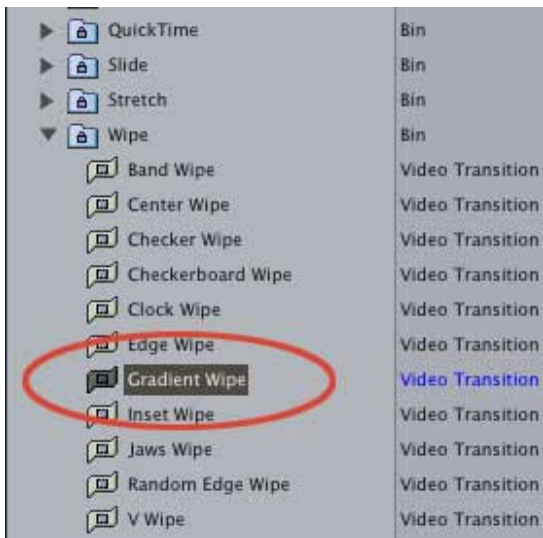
| | |
|---|---|
| QuickTime | Bin |
| Slide | Bin |
| Stretch | Bin |
| Wipe | Bin |
| Band Wipe | Video Transition |
| Center Wipe | Video Transition |
| Checker Wipe | Video Transition |
| Checkerboard Wipe | Video Transition |
| Clock Wipe | Video Transition |
| Edge Wipe | Video Transition |
| Gradient Wipe | Video Transition |
| Inset Wipe | Video Transition |
| Jaws Wipe | Video Transition |
| Random Edge Wipe | Video Transition |
| V Wipe | Video Transition |